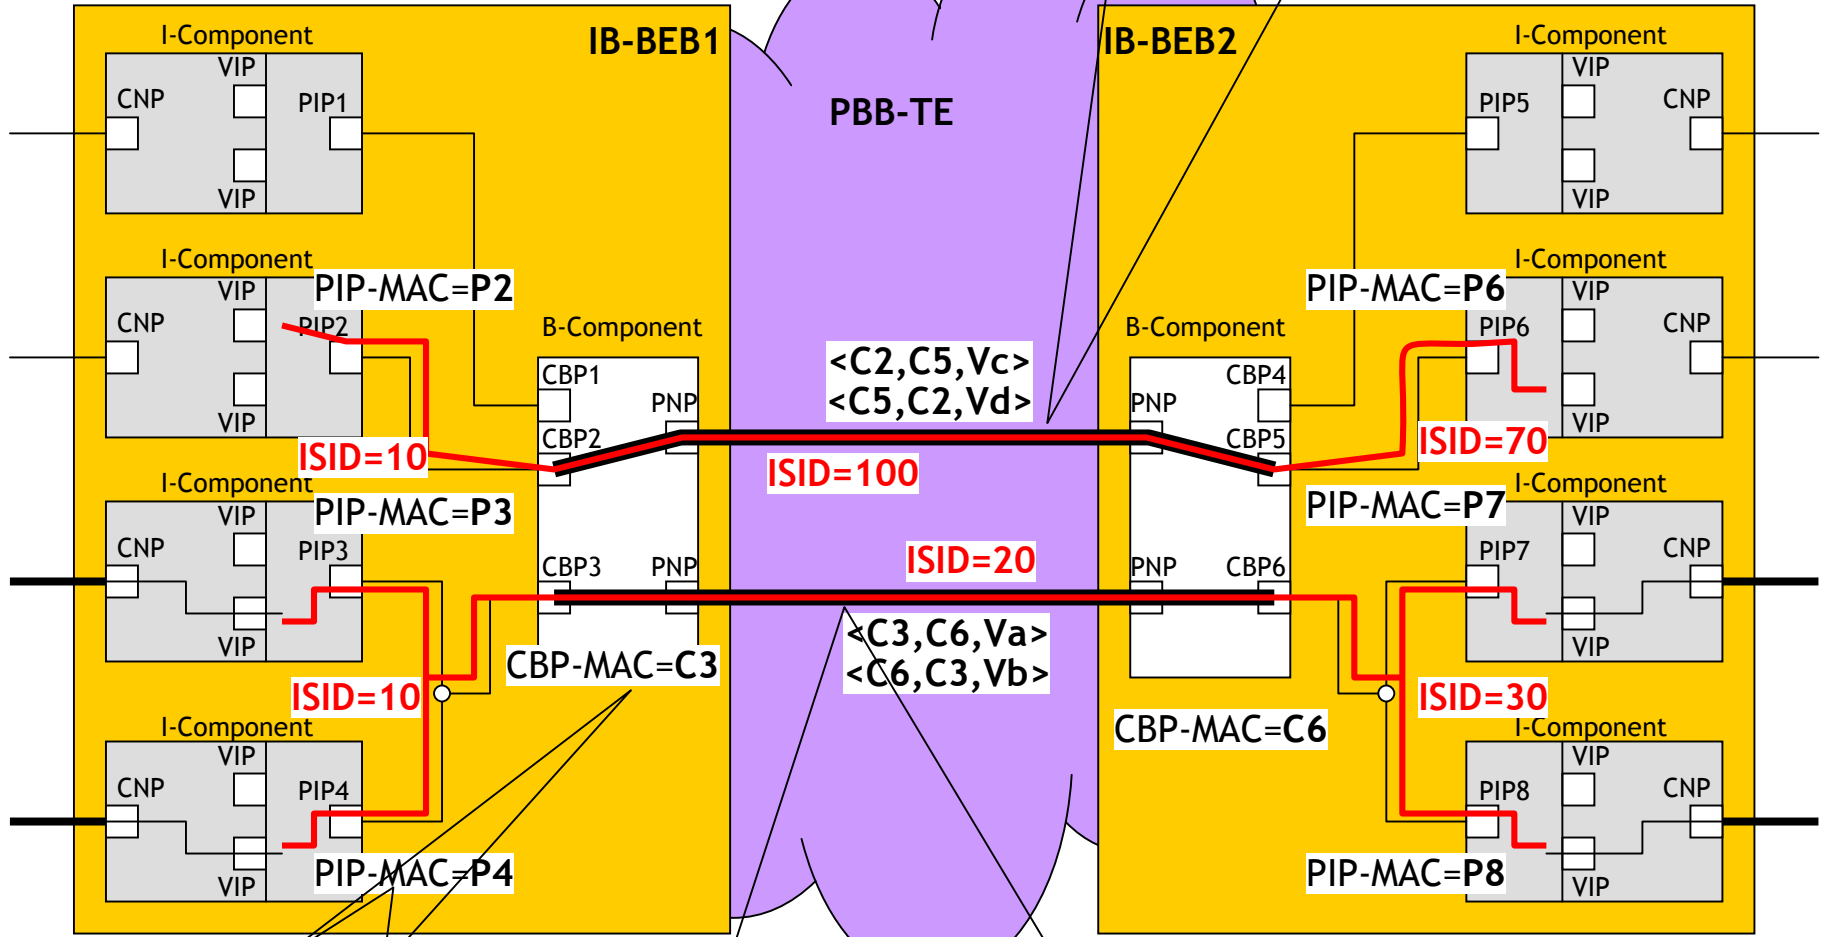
I-Component
VIP
CNP
PIP1
VIP
IB-BEB1

PBB-TE

IB-BEB2

I-Component
VIP
PIP5
CNP
VIP

I-Component
PIP-MAC=P2
VIP
CNP
PIP2
VIP
B-Component
CBP1
PNP
CBP2

<C2,C5,Vc>
<C5,C2,Vd>

B-Component
PIP-MAC=P6
I-Component
VIP
PIP6
CNP
PNP
CBP4
CBP5
VIP

ISID=10
ISID=100
ISID=70

I-Component
PIP-MAC=P3
VIP
CNP
PIP3
VIP
CBP3
PNP
ISID=20
PNP
CBP6
PIP-MAC=P7
I-Component
VIP
PIP7
CNP
VIP

<C3,C6,Va>
<C6,C3,Vb>
CBP-MAC=C3
ISID=10
ISID=30
CBP-MAC=C6

I-Component
VIP
CNP
PIP4
VIP
PIP-MAC=P4

I-Component
VIP
PIP8
CNP
VIP
PIP-MAC=P8